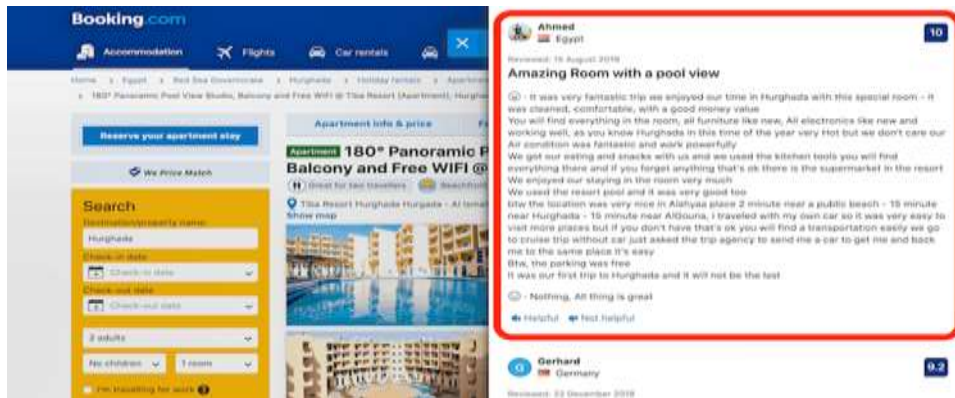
Booking.com

Accommodation Flights Car rentals

Home > Egypt > Red Sea Governorate > Hurghada > Holiday rentals > Apartments
> 180° Panoramic Pool View Studio, Balcony and Free WIFI @ Tiba Resort (Apartment), Hurghada

Reserve your apartment stay

We Price Match

Search
Destination/property name:
Hurghada
Check-in date
Check-in date
Check-out date
Check-out date
2 adults
No children
1 room
I'm travelling for work

Apartment info & price

Apartment 180° Panoramic P
Balcony and Free WIFI @
Great for two travellers
Tiba Resort Hurghada Hurgada - Al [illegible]
Show map

Ahmed
Egypt
10
Reviewed: 15 August 2019
Amazing Room with a pool view

· It was very fantastic trip we enjoyed our time in Hurghada with this special room - it was cleaned, comfortable, with a good money value
You will find everything in the room, all furniture like new, All electronics like new and working well, as you know Hurghada in this time of the year very Hot but we don't care our Air condition was fantastic and work powerfully
We got our eating and snacks with us and we used the kitchen tools you will find everything there and if you forget anything that's ok there is the supermarket in the resort
We enjoyed our staying in the room very much
We used the resort pool and it was very good too
btw the location was very nice in Alahyaa place 2 minute near a public beach - 15 minute near Hurghada - 15 minute near AlGouna, I traveled with my own car so it was very easy to visit more places but if you don't have that's ok you will find a transportation easily we go to cruise trip without car just asked the trip agency to send me a car to get me and back me to the same place it's easy
Btw, the parking was free
It was our first trip to Hurghada and it will not be the last

· Nothing, All thing is great

Helpful Not helpful

Gerhard
Germany
9.2
Reviewed: 22 December 2018